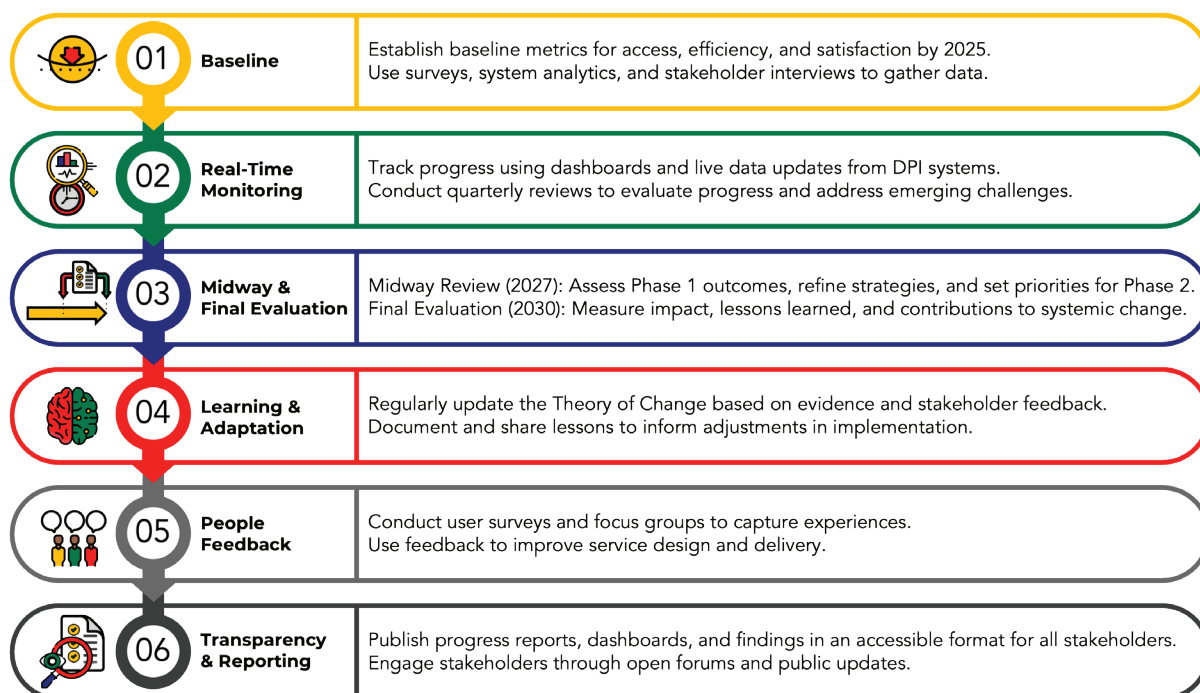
01 Baseline

Establish baseline metrics for access, efficiency, and satisfaction by 2025.
Use surveys, system analytics, and stakeholder interviews to gather data.

02 Real-Time Monitoring

Track progress using dashboards and live data updates from DPI systems.
Conduct quarterly reviews to evaluate progress and address emerging challenges.

03 Midway & Final Evaluation

Midway Review (2027): Assess Phase 1 outcomes, refine strategies, and set priorities for Phase 2.
Final Evaluation (2030): Measure impact, lessons learned, and contributions to systemic change.

04 Learning & Adaptation

Regularly update the Theory of Change based on evidence and stakeholder feedback.
Document and share lessons to inform adjustments in implementation.

05 People Feedback

Conduct user surveys and focus groups to capture experiences.
Use feedback to improve service design and delivery.

06 Transparency & Reporting

Publish progress reports, dashboards, and findings in an accessible format for all stakeholders.
Engage stakeholders through open forums and public updates.